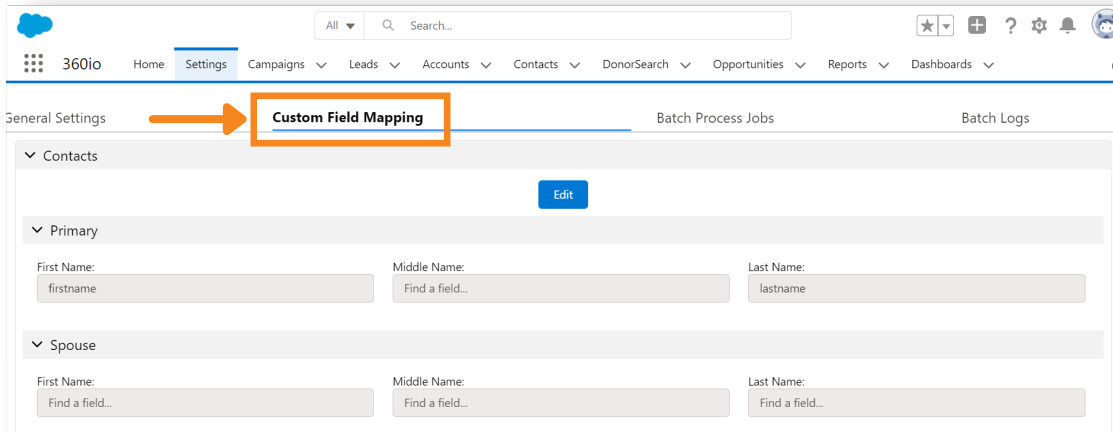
All Search...

360io Home Settings Campaigns Leads Accounts Contacts DonorSearch Opportunities Reports Dashboards

General Settings | Custom Field Mapping | Batch Process Jobs | Batch Logs

Contacts

Edit

Primary

First Name: firstname
Middle Name: Find a field...
Last Name: lastname

Spouse

First Name: Find a field...
Middle Name: Find a field...
Last Name: Find a field...